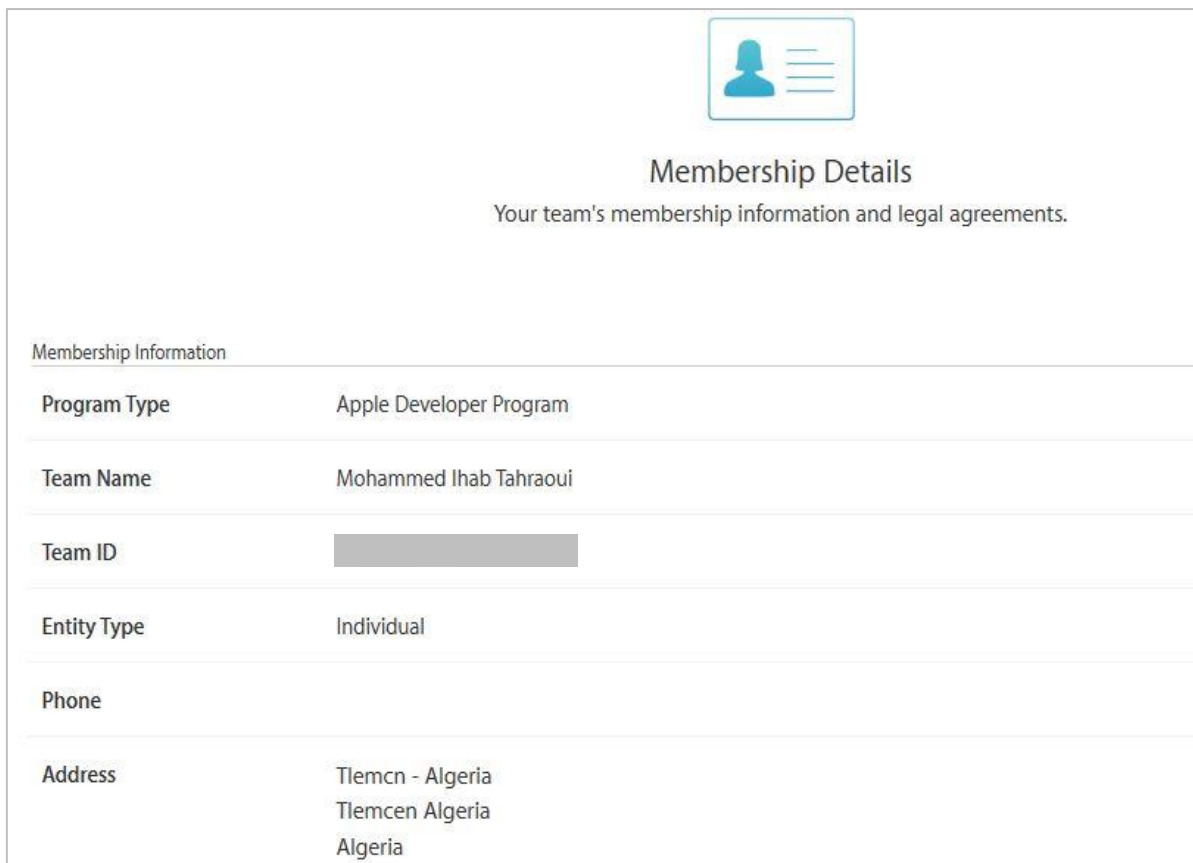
Membership Details

Your team's membership information and legal agreements.

Membership Information

| | |
|---|---|
| Program Type | Apple Developer Program |
| Team Name | Mohammed Ihab Tahraoui |
| Team ID | |
| Entity Type | Individual |
| Phone | |
| Address | Tlemcn - Algeria<br>Tlemcen Algeria<br>Algeria |